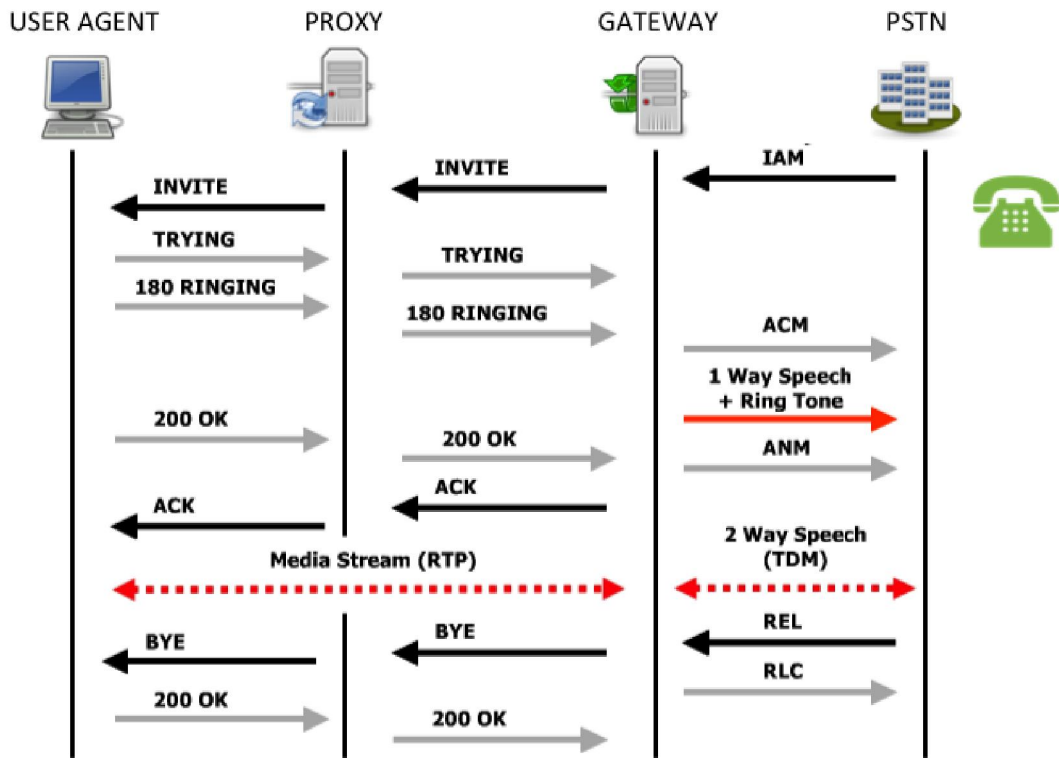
USER AGENT
PROXY
GATEWAY
PSTN

IAM
INVITE
INVITE
TRYING
TRYING
180 RINGING
180 RINGING
ACM
1 Way Speech + Ring Tone
200 OK
200 OK
ANM
ACK
ACK
2 Way Speech (TDM)
Media Stream (RTP)
REL
BYE
BYE
RLC
200 OK
200 OK